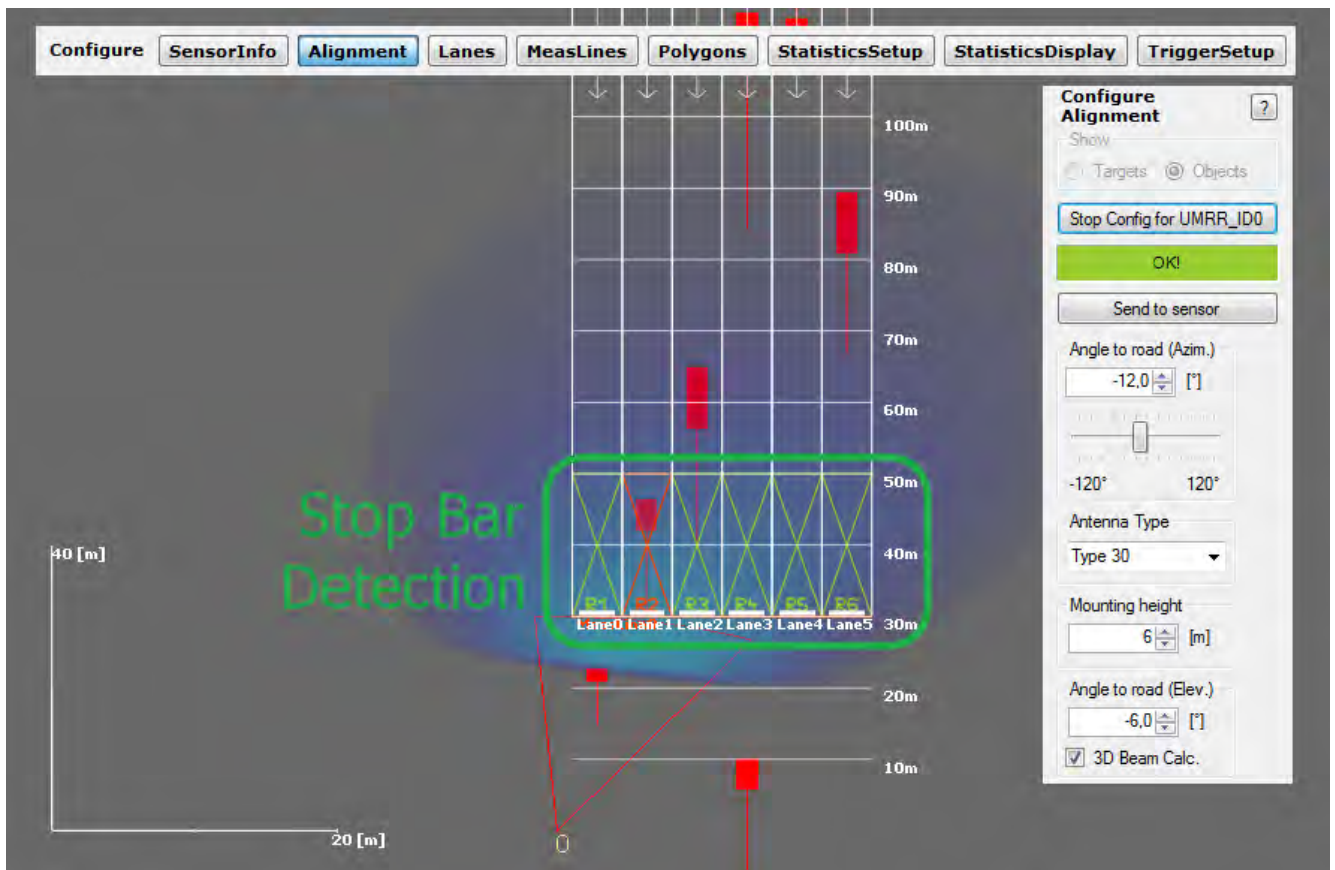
Configure SensorInfo Alignment Lanes MeasLines Polygons StatisticsSetup StatisticsDisplay TriggerSetup

100m
90m
80m
70m
60m
50m
40m
30m
20m
10m

Stop Bar Detection

R1 R2 R3 R4 R5 R6
Lane0 Lane1 Lane2 Lane3 Lane4 Lane5

40 [m]
20 [m]
0

Configure Alignment
?
Show
Targets Objects
Stop Config for UMRR_ID0
OK!
Send to sensor
Angle to road (Azim.)
-12,0 [°]
-120° 120°
Antenna Type
Type 30
Mounting height
6 [m]
Angle to road (Elev.)
-6,0 [°]
3D Beam Calc.